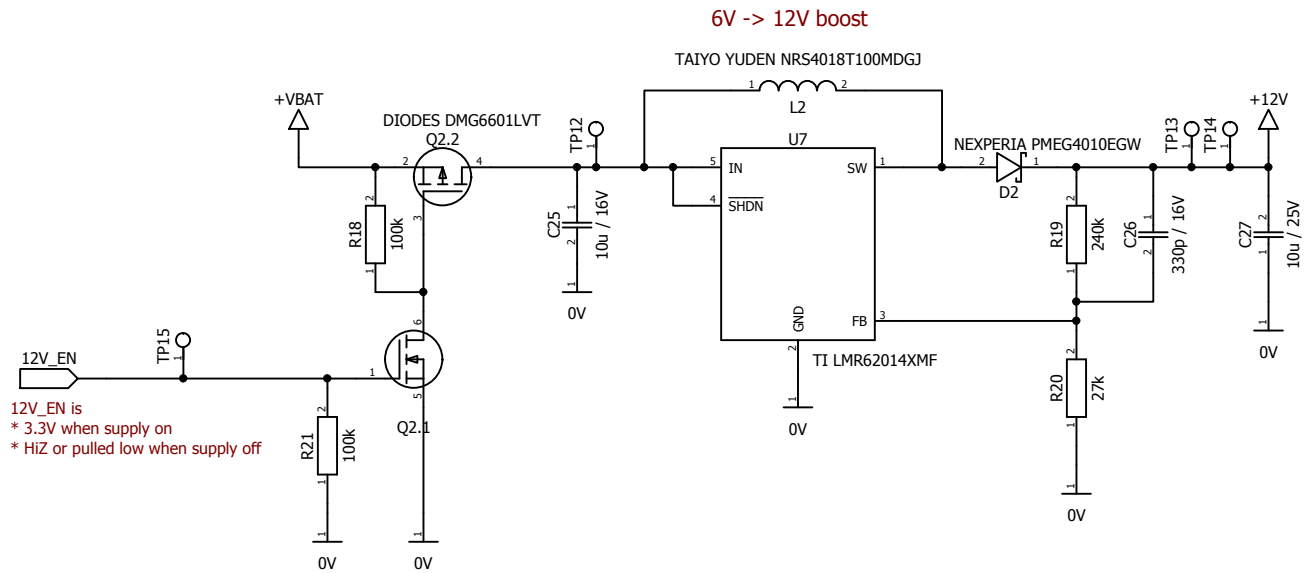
6V -> 12V boost

TAIYO YUDEN NRS4018T100MDGJ

1 L2 2

+VBAT

DIODES DMG6601LVT
Q2.2

2 4 3

TP12 1

U7

5 IN
4 $\overline{SHDN}$
SW 1
GND 2
FB 3

TI LMR62014XMF

NEXPERIA PMEG4010EGW
2 1
D2

TP13 1 TP14 1

+12V

R18 100k 2 1

C25 10u / 16V 1 2

0V

R19 240k 2 1

C26 330p / 16V 1 2

C27 10u / 25V 2 1

0V

0V

R20 27k 2 1

0V

12V_EN

TP15 1

12V_EN is
* 3.3V when supply on
* HiZ or pulled low when supply off

6 1 5
Q2.1

R21 100k 2 1

0V 0V